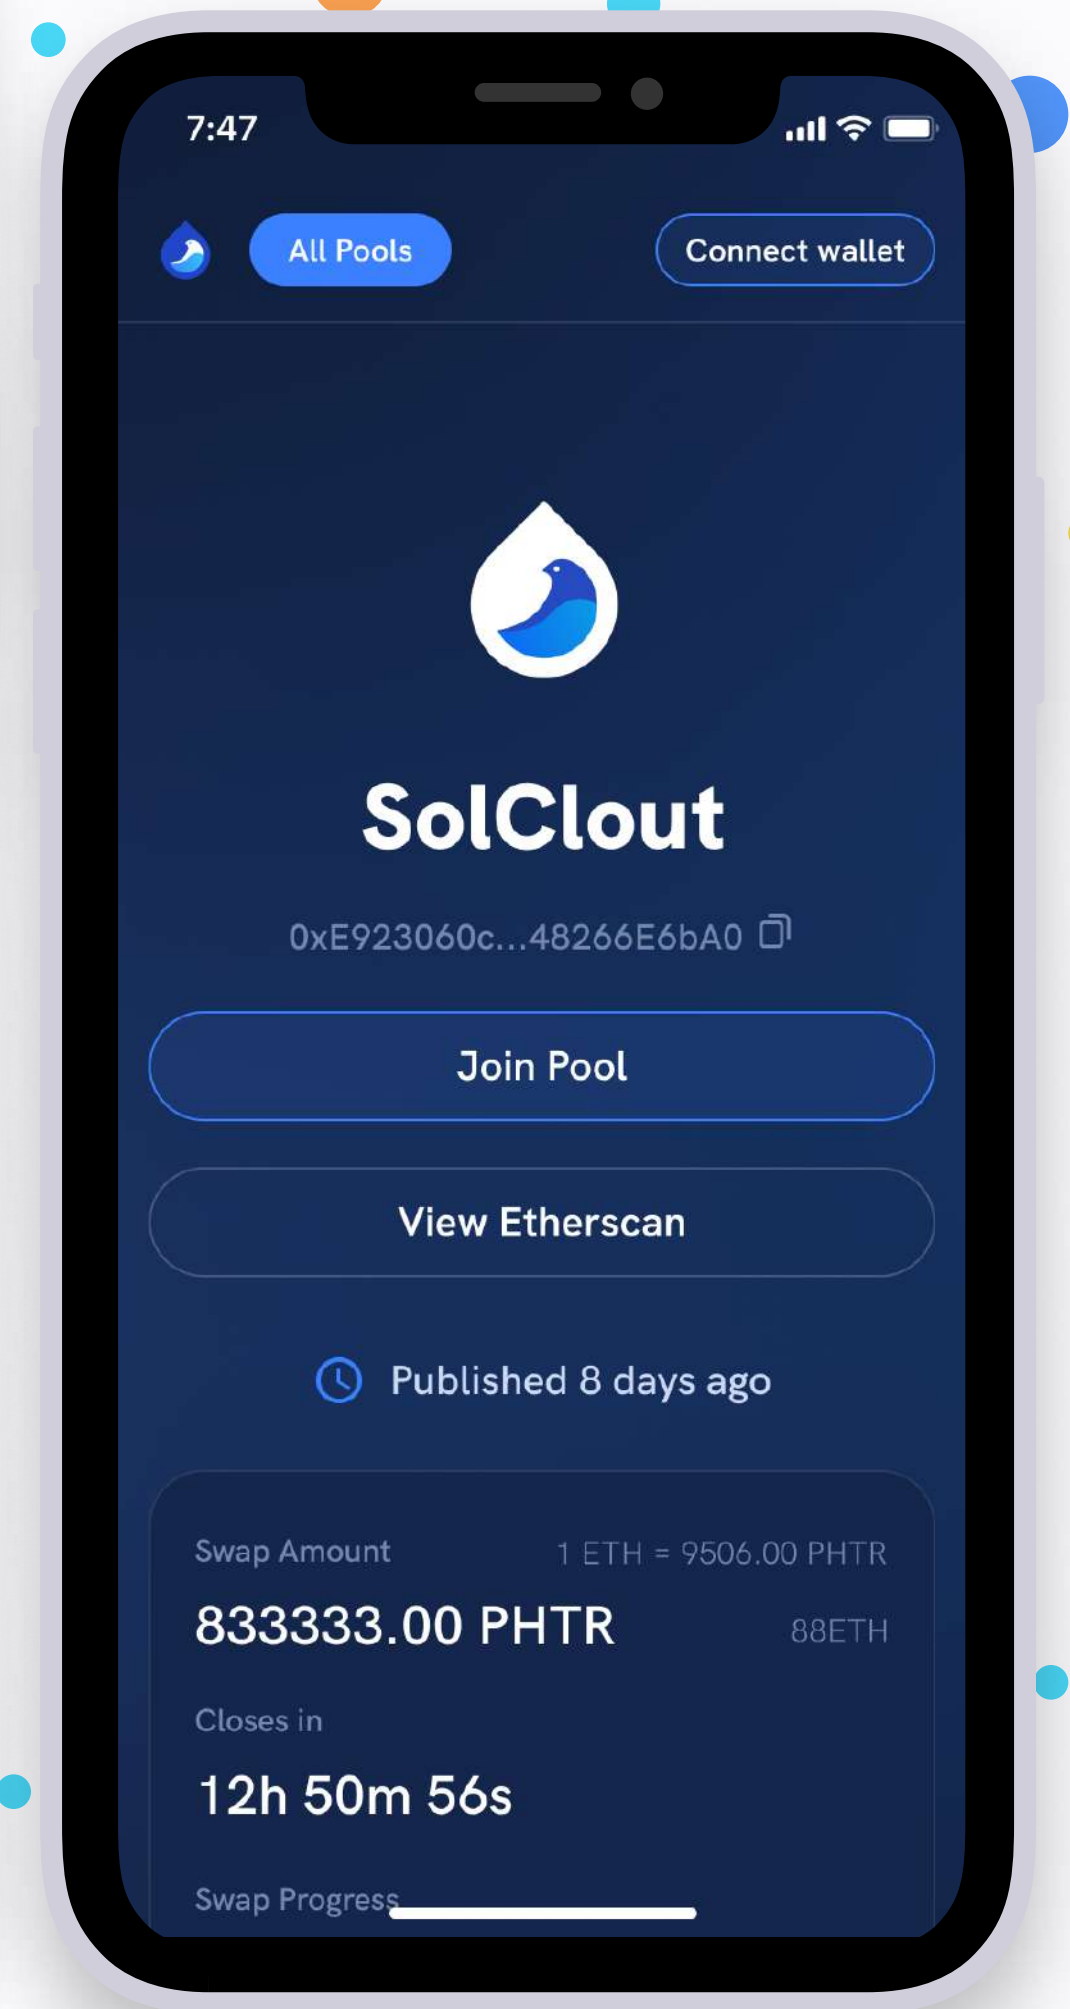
7:47

All Pools

Connect wallet

SolClout

0xE923060c...48266E6bA0

Join Pool

View Etherscan

Published 8 days ago

Swap Amount

1 ETH = 9506.00 PHTR

833333.00 PHTR

88ETH

Closes in

12h 50m 56s

Swap Progress